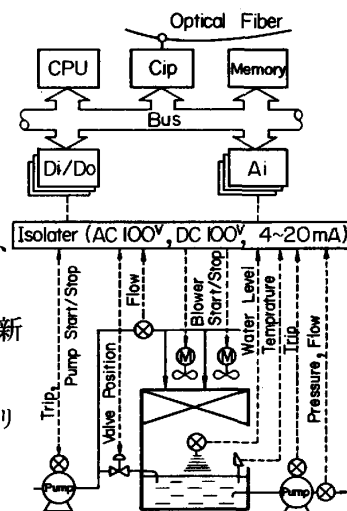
Optical Fiber

CPU

Cip

Memory

Bus

Di/Do

Ai

Isolater (AC 100$^V$, DC 100$^V$, 4~20 mA)

Trip, Pump Start/Stop

Valve Position

Flow

Blower Start/Stop

Water Level

Temprature

Trip

Pressure, Flow

M

M

Pump

Pump

新

り